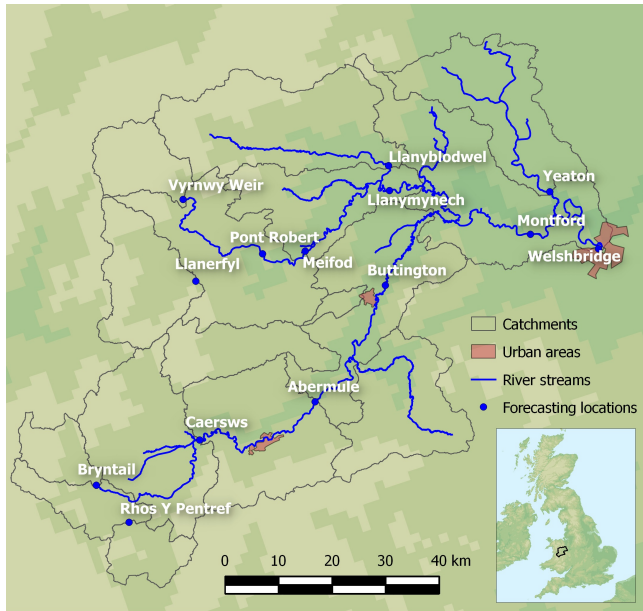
Llanyblodwel
Yeaton
Vyrnwy Weir
Llanymynech
Montford
Pont Robert
Meifod
Welshbridge
Llanerfyl
Buttington
Catchments
Urban areas
River streams
Abermule
Forecasting locations
Caersws
Bryntail
Rhos Y Pentref
0 10 20 30 40 km